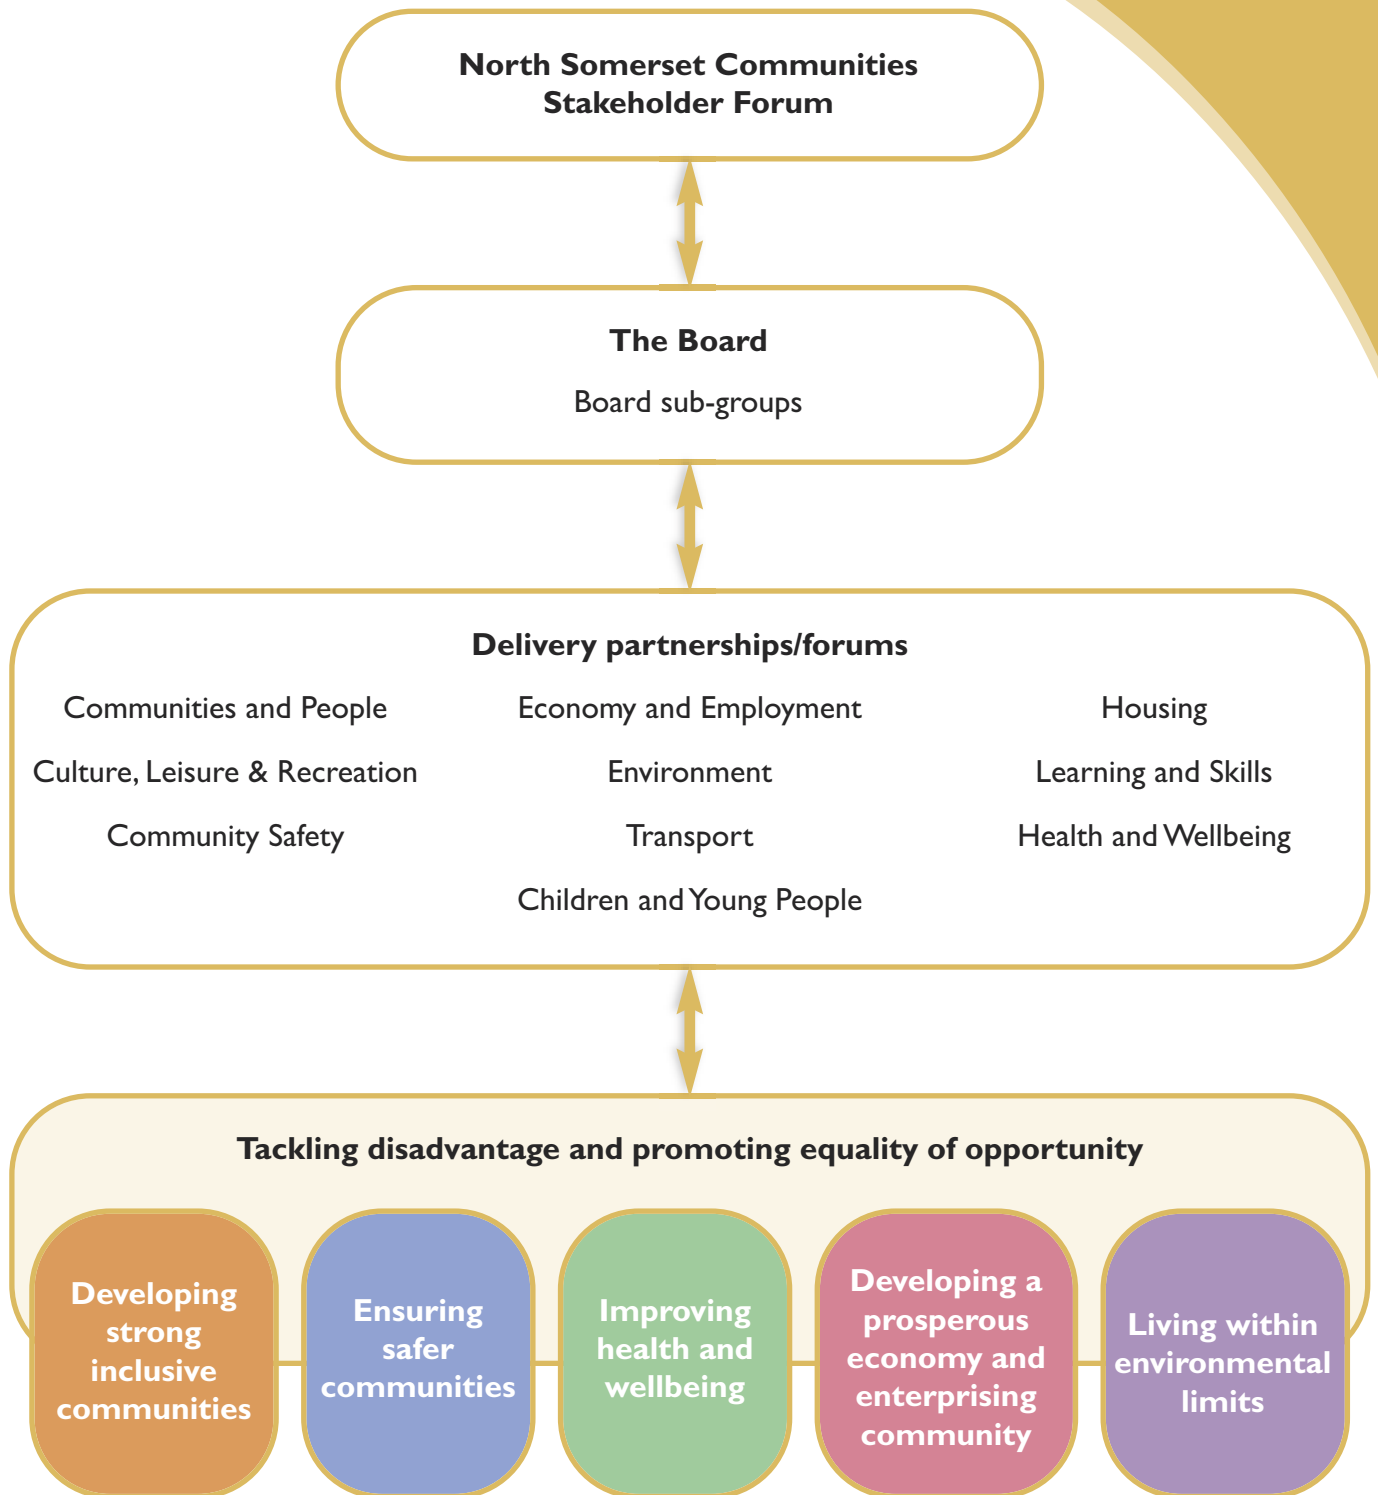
North Somerset Communities Stakeholder Forum

The Board

Board sub-groups

Delivery partnerships/forums

Communities and People

Economy and Employment

Housing

Culture, Leisure & Recreation

Environment

Learning and Skills

Community Safety

Transport

Health and Wellbeing

Children and Young People

Tackling disadvantage and promoting equality of opportunity

Developing strong inclusive communities

Ensuring safer communities

Improving health and wellbeing

Developing a prosperous economy and enterprising community

Living within environmental limits